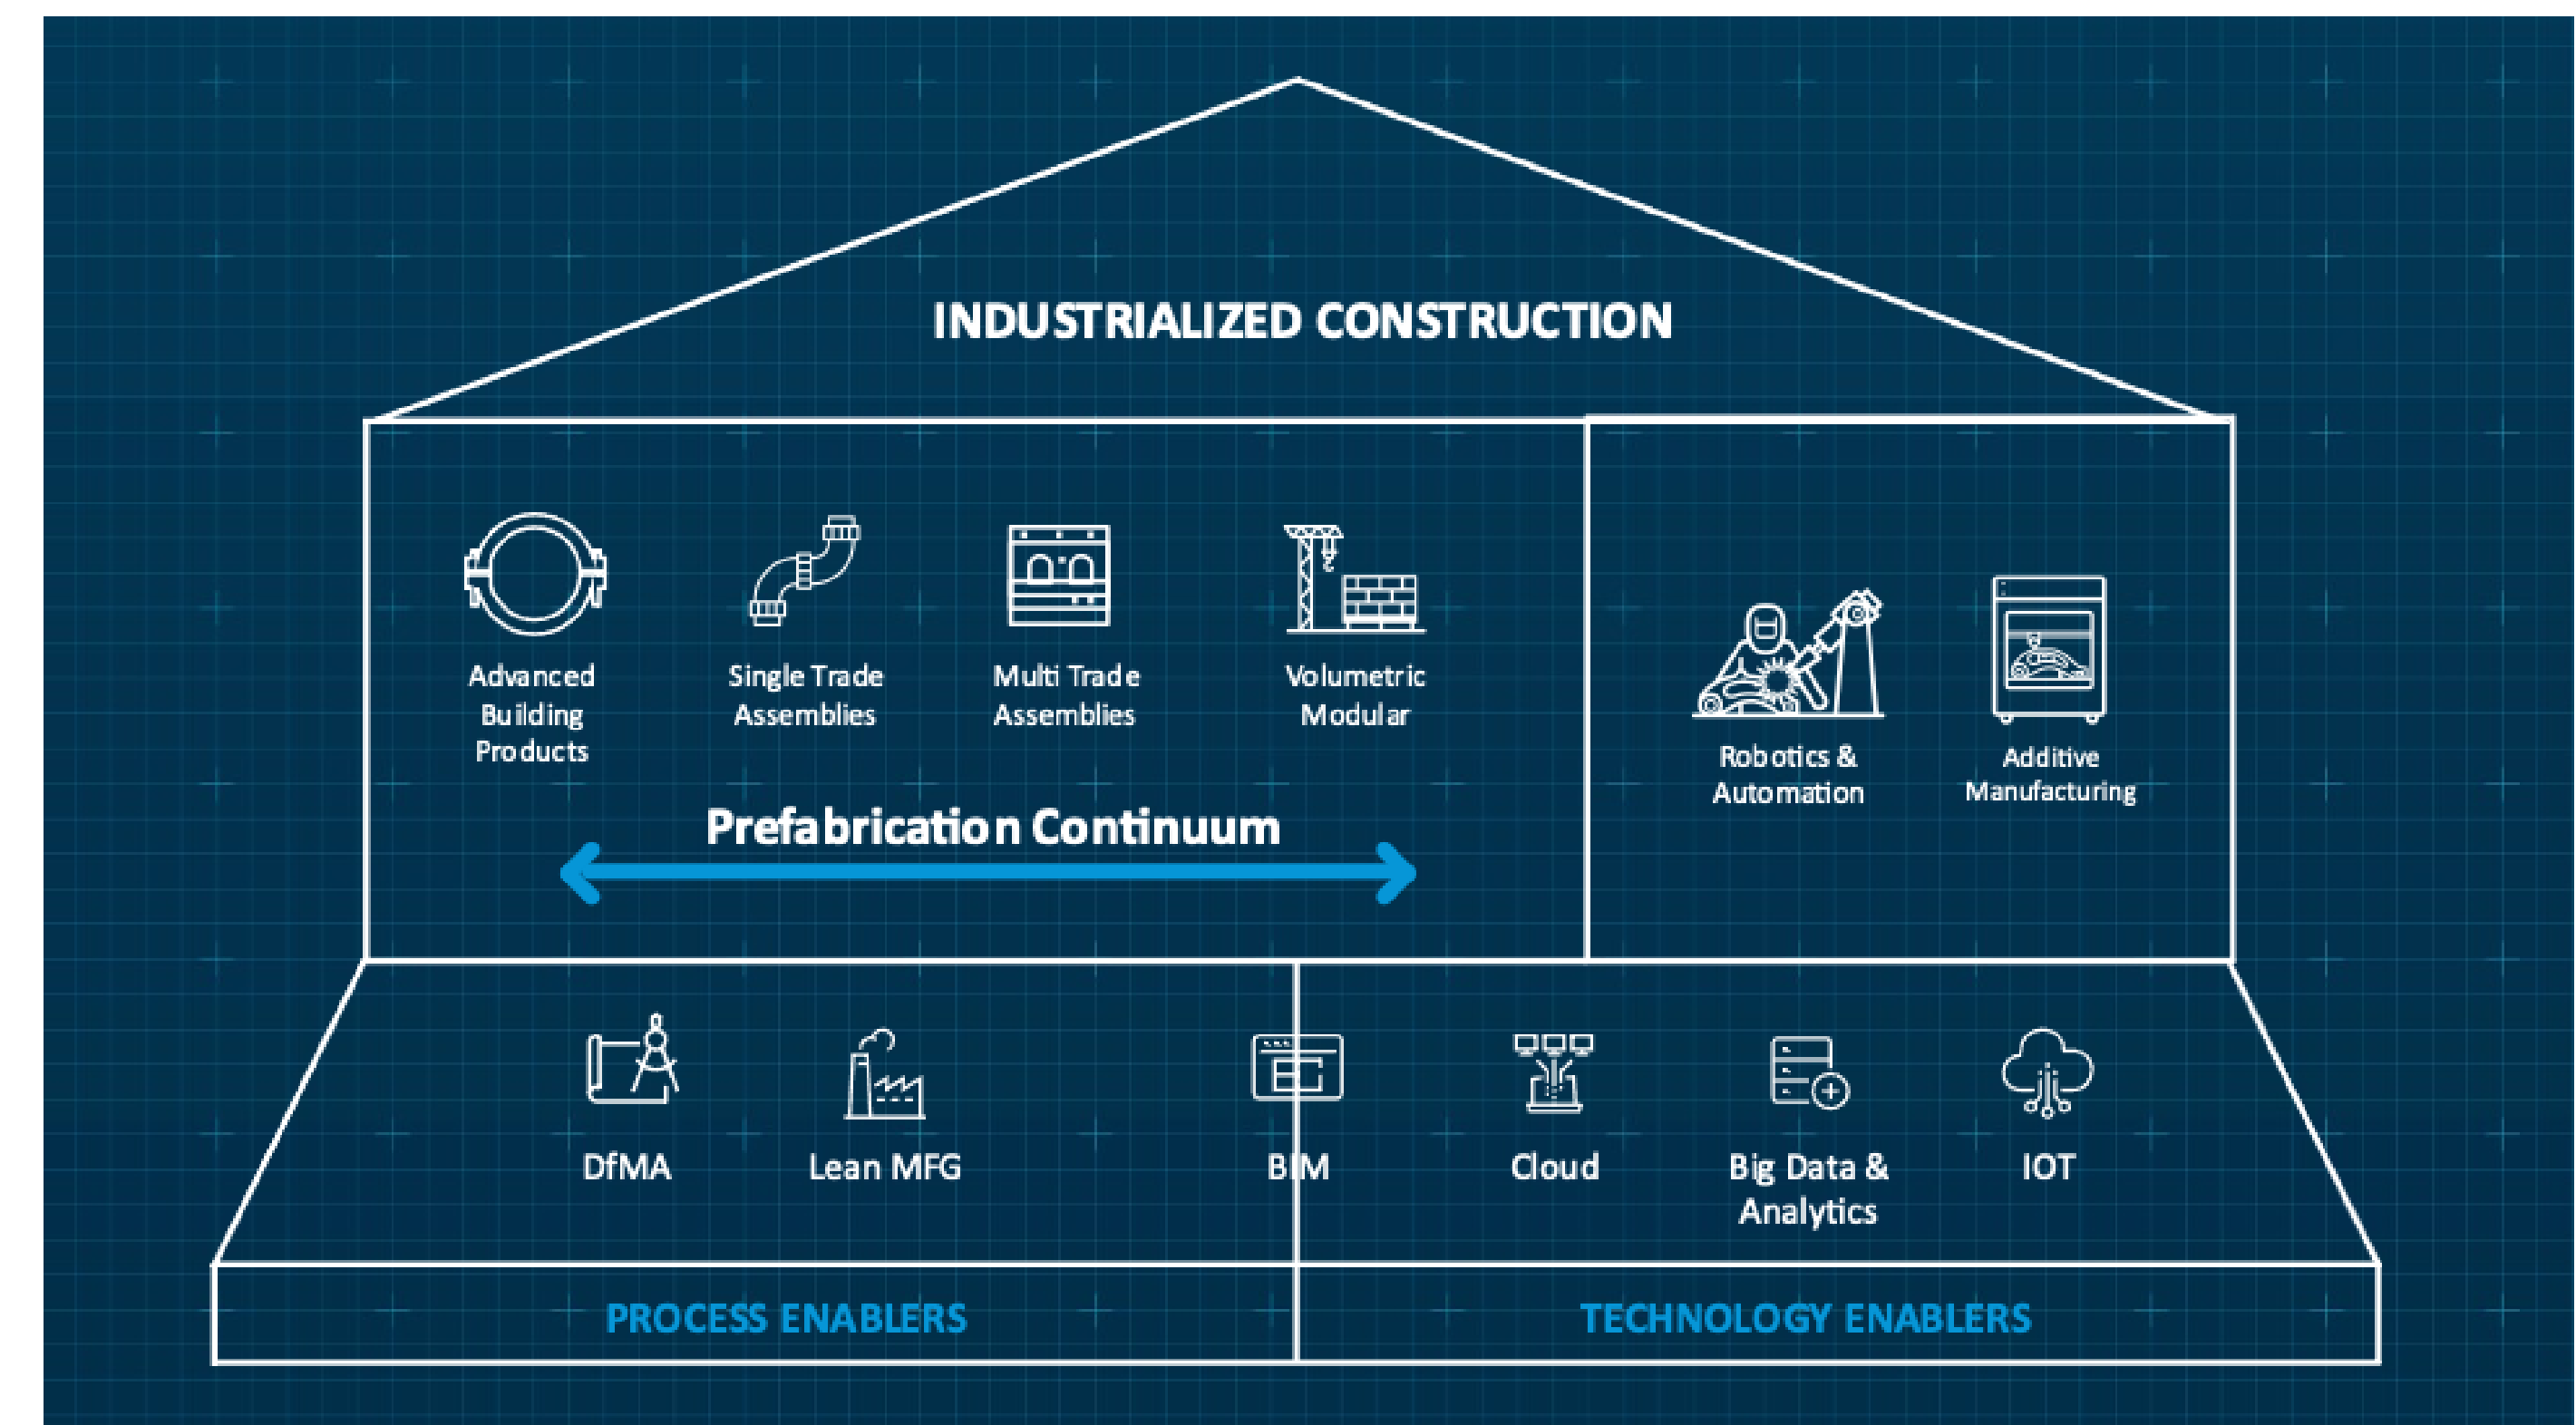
INDUSTRIALIZED CONSTRUCTION

Advanced Building Products

Single Trade Assemblies

Multi Trade Assemblies

Volumetric Modular

Prefabrication Continuum

Robotics & Automation

Additive Manufacturing

DfMA

Lean MFG

BIM

Cloud

Big Data & Analytics

IOT

PROCESS ENABLERS

TECHNOLOGY ENABLERS